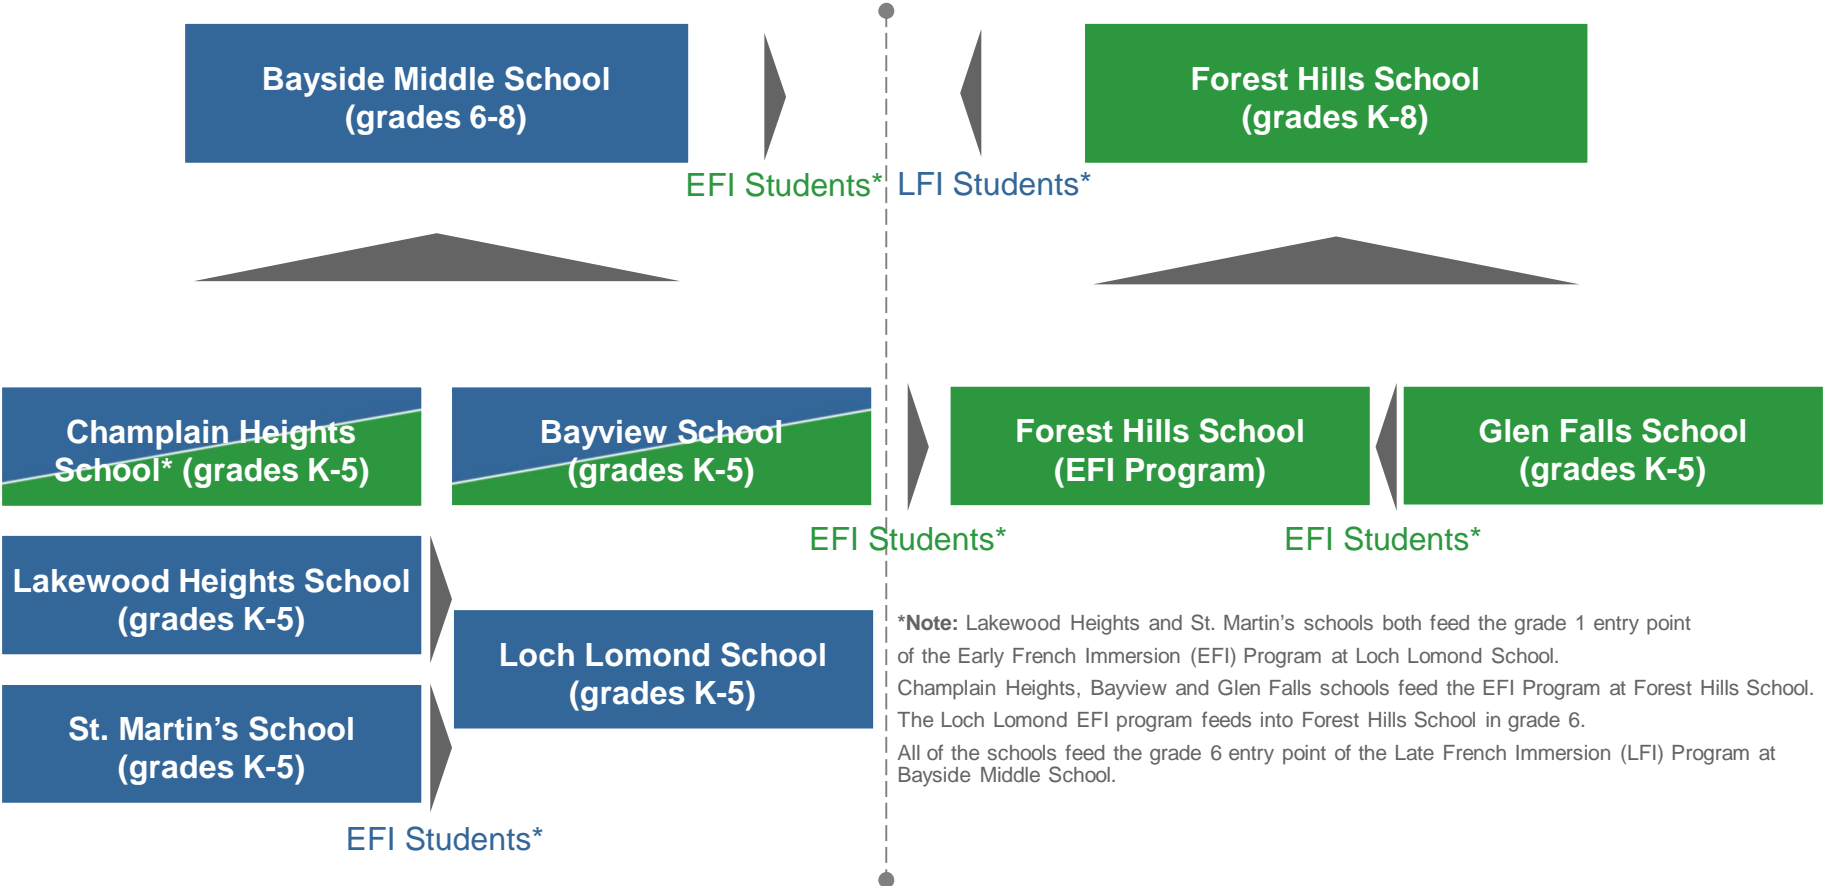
Bayside Middle School
(grades 6-8)

Forest Hills School
(grades K-8)

EFI Students* LFI Students*

Champlain Heights School* (grades K-5)

Bayview School
(grades K-5)

Forest Hills School
(EFI Program)

Glen Falls School
(grades K-5)

EFI Students*

EFI Students*

Lakewood Heights School
(grades K-5)

Loch Lomond School
(grades K-5)

St. Martin's School
(grades K-5)

EFI Students*

***Note:** Lakewood Heights and St. Martin's schools both feed the grade 1 entry point of the Early French Immersion (EFI) Program at Loch Lomond School.

Champlain Heights, Bayview and Glen Falls schools feed the EFI Program at Forest Hills School.

The Loch Lomond EFI program feeds into Forest Hills School in grade 6.

All of the schools feed the grade 6 entry point of the Late French Immersion (LFI) Program at Bayside Middle School.